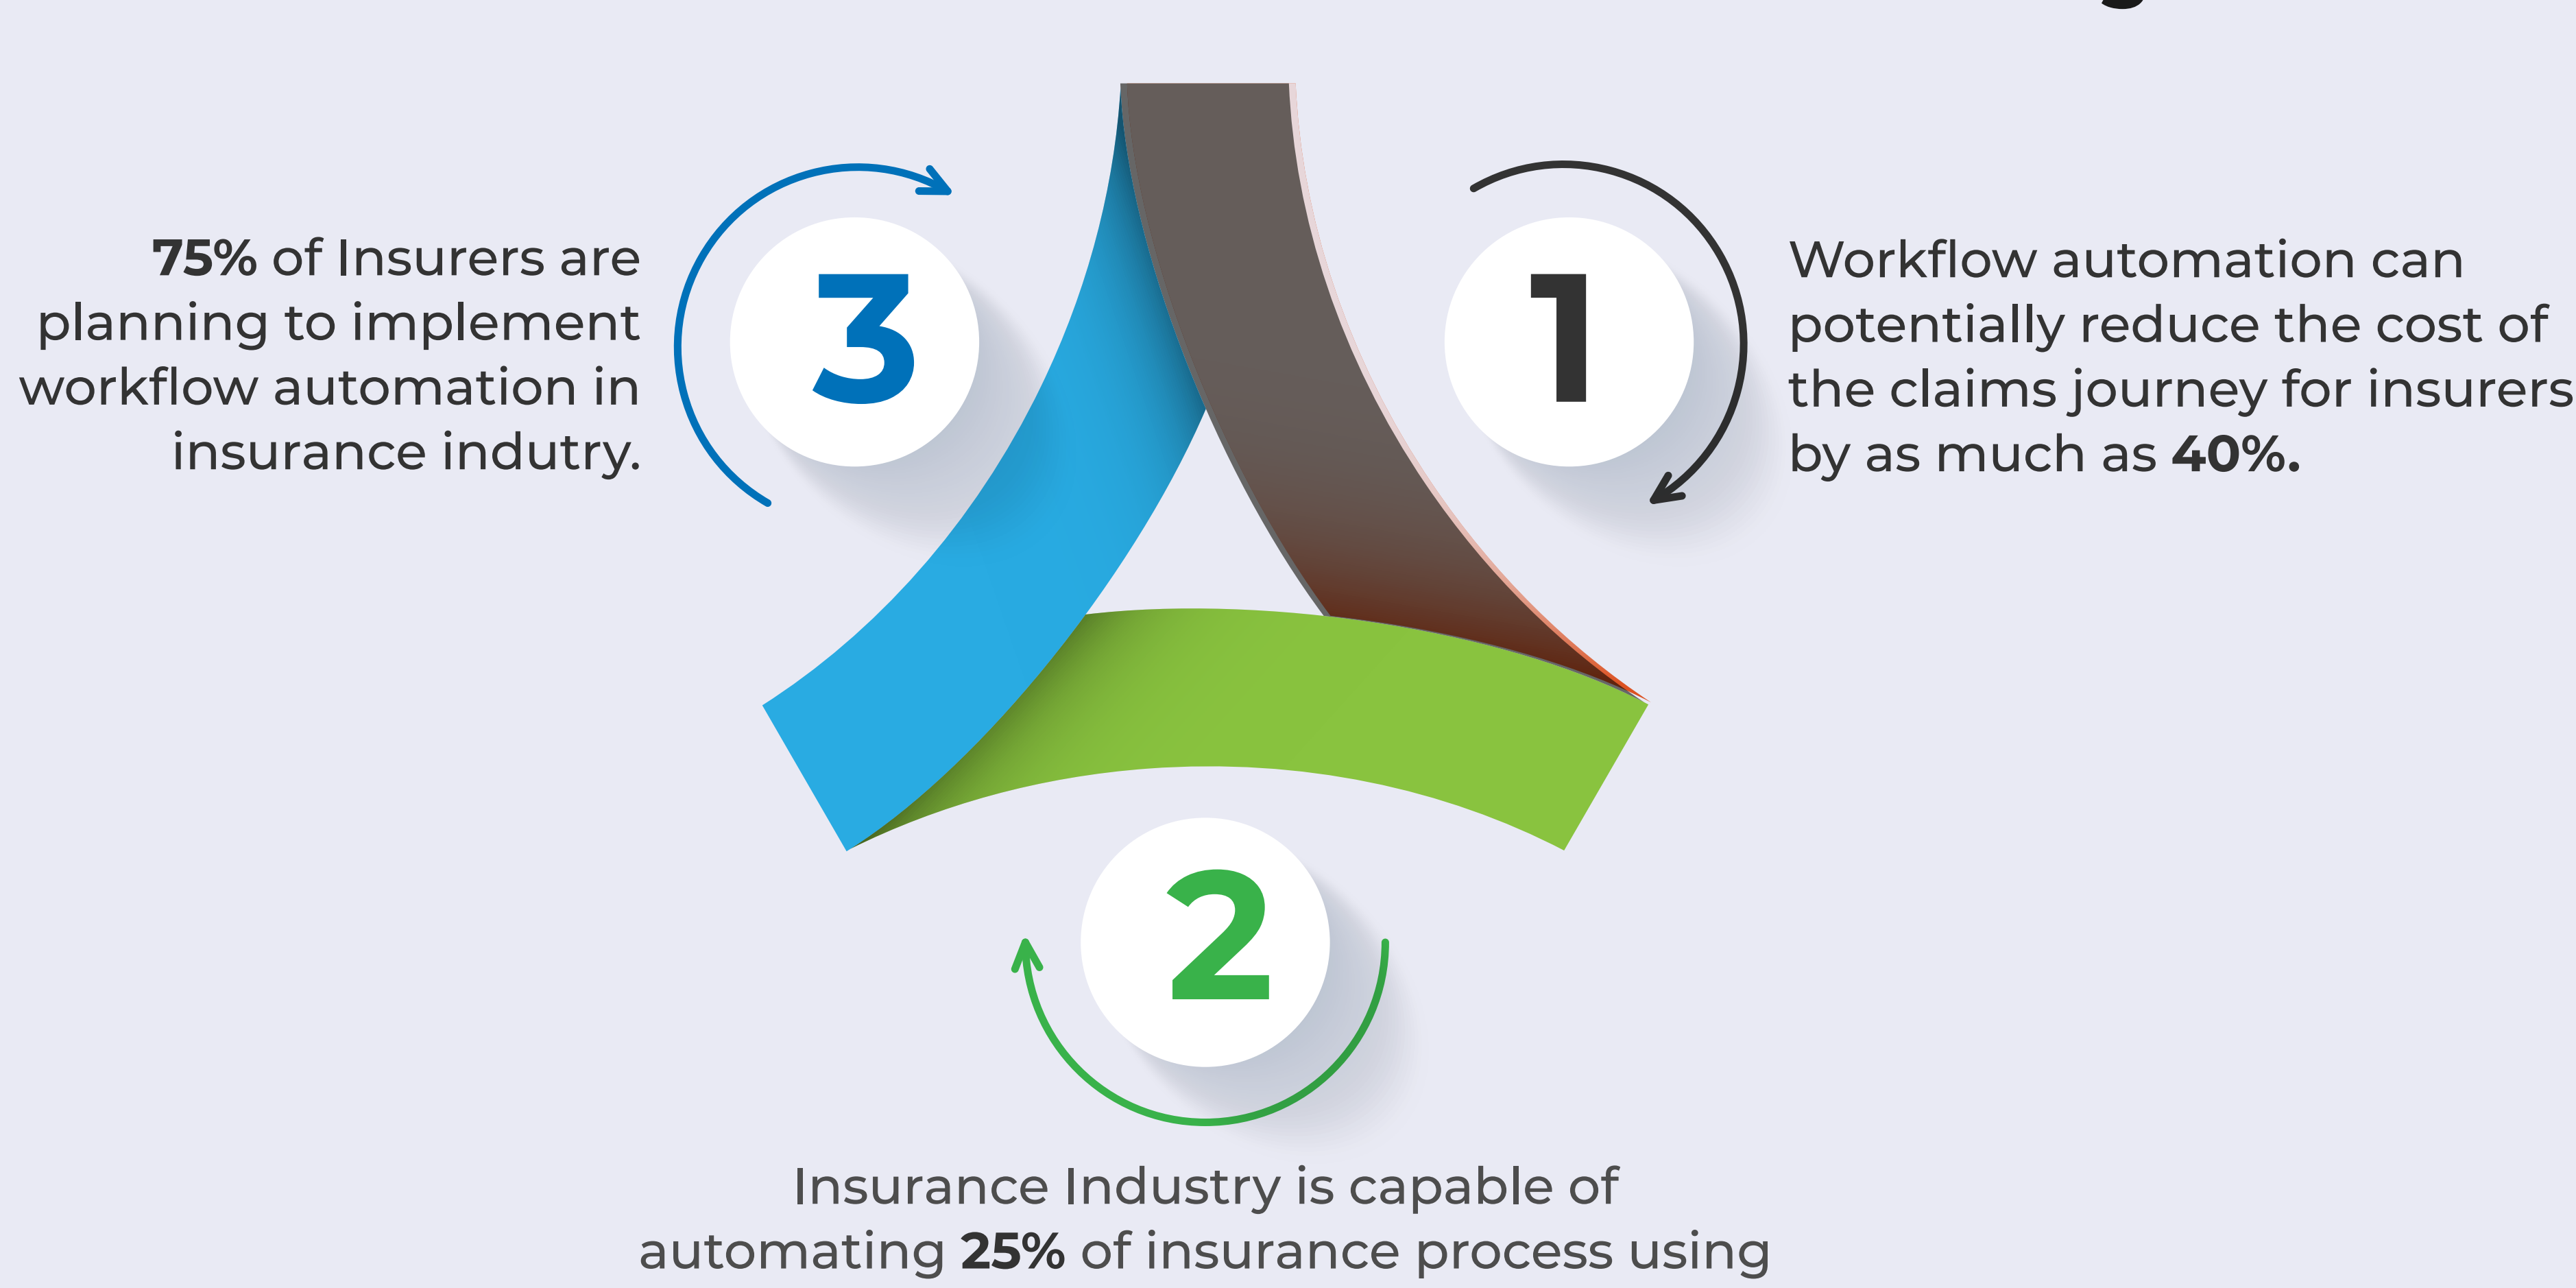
1

Workflow automation can potentially reduce the cost of the claims journey for insurers by as much as **40%.**

2

Insurance Industry is capable of automating **25%** of insurance process using

3

**75%** of Insurers are planning to implement workflow automation in insurance indutry.